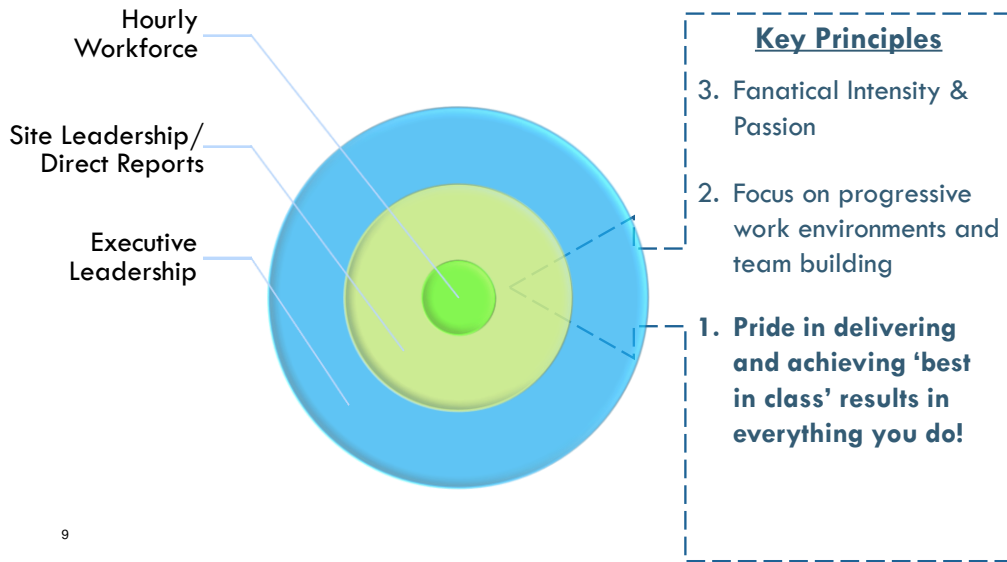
Hourly Workforce

Site Leadership/ Direct Reports

Executive Leadership

Key Principles

3. Fanatical Intensity & Passion

2. Focus on progressive work environments and team building

1. Pride in delivering and achieving 'best in class' results in everything you do!

9